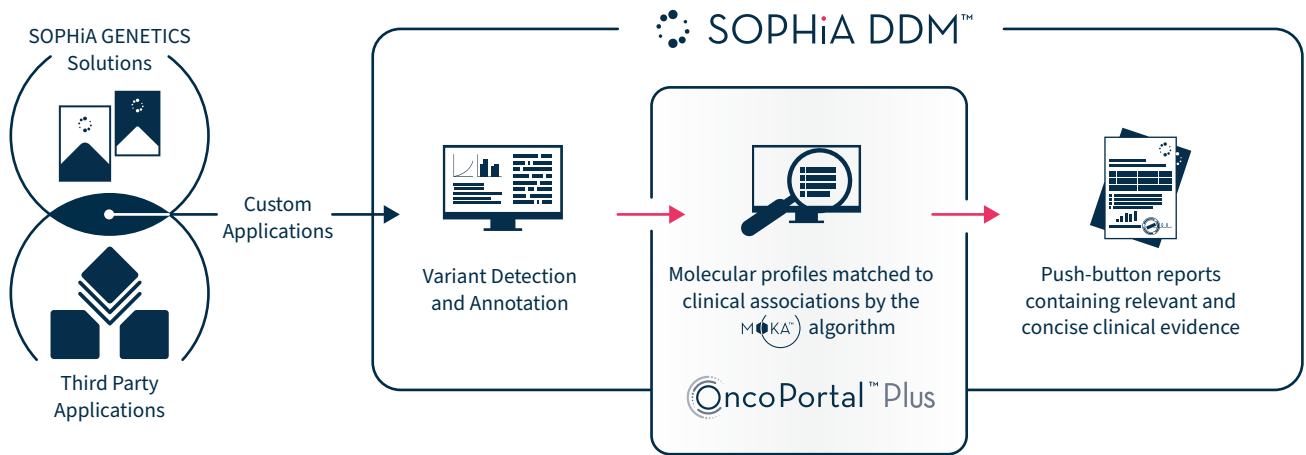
SOPHiA DDM™

SOPHiA GENETICS Solutions

Custom Applications

Third Party Applications

Variant Detection and Annotation

Molecular profiles matched to clinical associations by the MOKA™ algorithm

OncoPortal™ Plus

Push-button reports containing relevant and concise clinical evidence